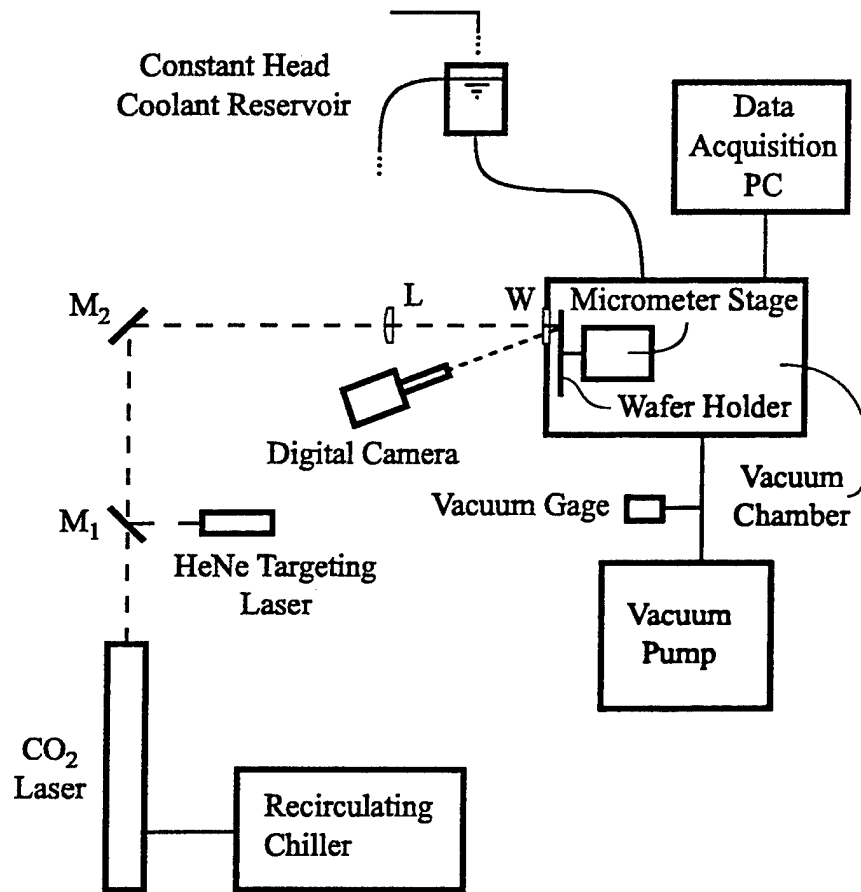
Constant Head Coolant Reservoir

Data Acquisition PC

$M_2$

L

W

Micrometer Stage

Wafer Holder

Digital Camera

Vacuum Chamber

Vacuum Gage

$M_1$

HeNe Targeting Laser

Vacuum Pump

$CO_2$ Laser

Recirculating Chiller